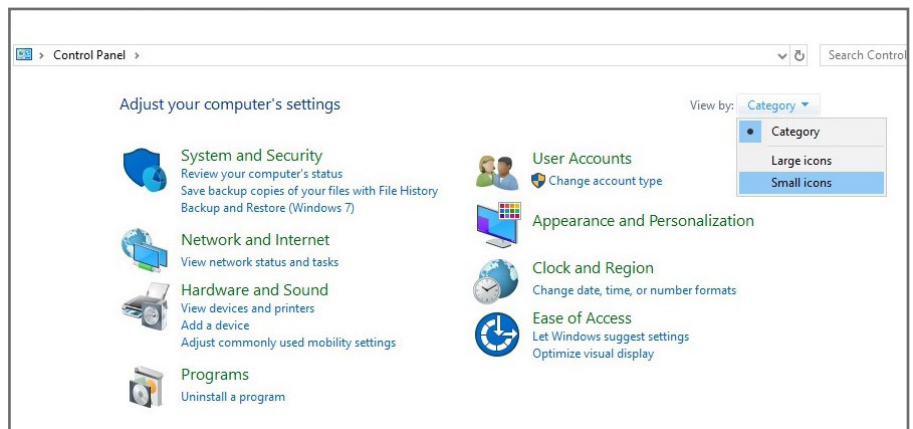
Control Panel ›

Search Control

Adjust your computer's settings

View by: Category ▾

Category

Large icons

Small icons

System and Security
Review your computer's status
Save backup copies of your files with File History
Backup and Restore (Windows 7)

Network and Internet
View network status and tasks

Hardware and Sound
View devices and printers
Add a device
Adjust commonly used mobility settings

Programs
Uninstall a program

User Accounts
Change account type

Appearance and Personalization

Clock and Region
Change date, time, or number formats

Ease of Access
Let Windows suggest settings
Optimize visual display